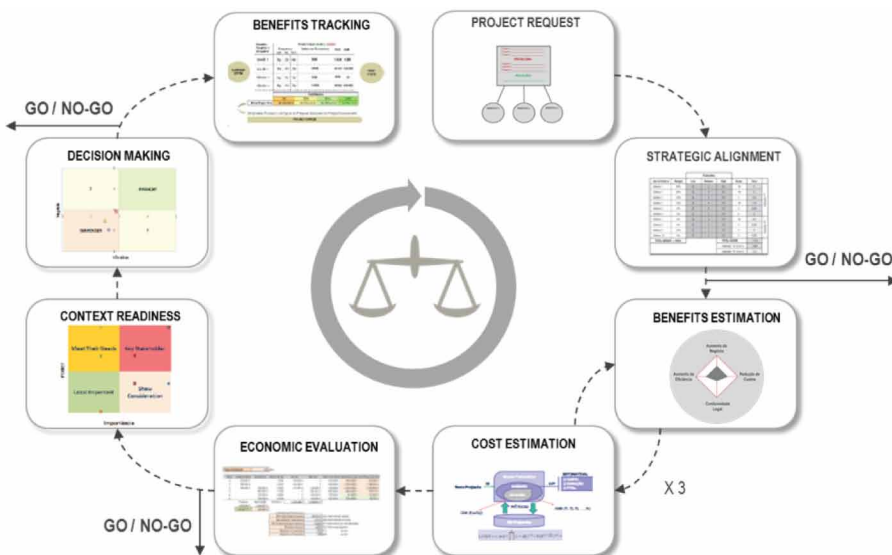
BENEFITS TRACKING

PROJECT REQUEST

GO / NO-GO

DECISION MAKING

STRATEGIC ALIGNMENT

GO / NO-GO

CONTEXT READINESS

Meet Their Needs

Key Stakeholder

Least Important

Show Consideration

Importância

BENEFITS ESTIMATION

ECONOMIC EVALUATION

COST ESTIMATION

X 3

GO / NO-GO